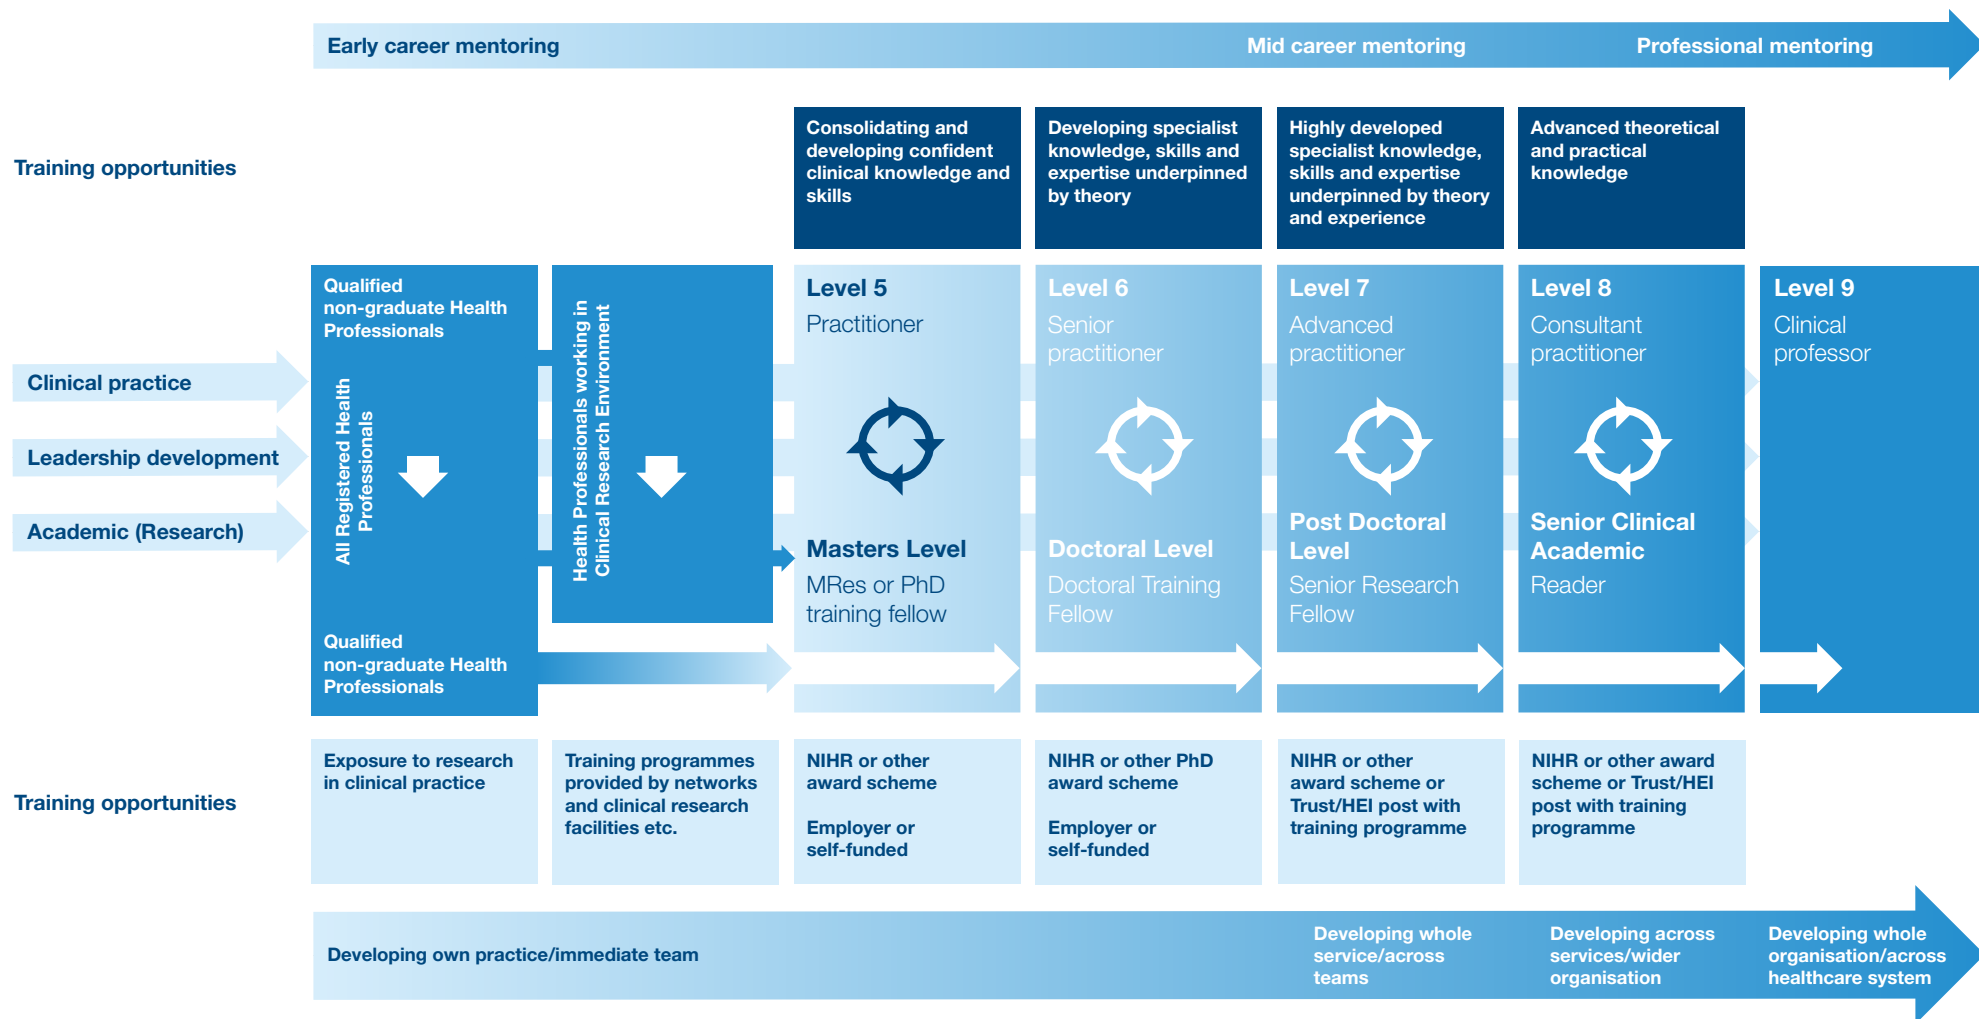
Early career mentoring Mid career mentoring Professional mentoring

Training opportunities

Consolidating and developing confident clinical knowledge and skills

Developing specialist knowledge, skills and expertise underpinned by theory

Highly developed specialist knowledge, skills and expertise underpinned by theory and experience

Advanced theoretical and practical knowledge

Clinical practice

Leadership development

Academic (Research)

Qualified non-graduate Health Professionals

All Registered Health Professionals

Health Professionals working in Clinical Research Environment

Qualified non-graduate Health Professionals

Level 5
Practitioner

Masters Level
MRes or PhD training fellow

Level 6
Senior practitioner

Doctoral Level
Doctoral Training Fellow

Level 7
Advanced practitioner

Post Doctoral Level
Senior Research Fellow

Level 8
Consultant practitioner

Senior Clinical Academic
Reader

Level 9
Clinical professor

Training opportunities

Exposure to research in clinical practice

Training programmes provided by networks and clinical research facilities etc.

NIHR or other award scheme

Employer or self-funded

NIHR or other PhD award scheme

Employer or self-funded

NIHR or other award scheme or Trust/HEI post with training programme

NIHR or other award scheme or Trust/HEI post with training programme

Developing own practice/immediate team

Developing whole service/across teams

Developing across services/wider organisation

Developing whole organisation/across healthcare system